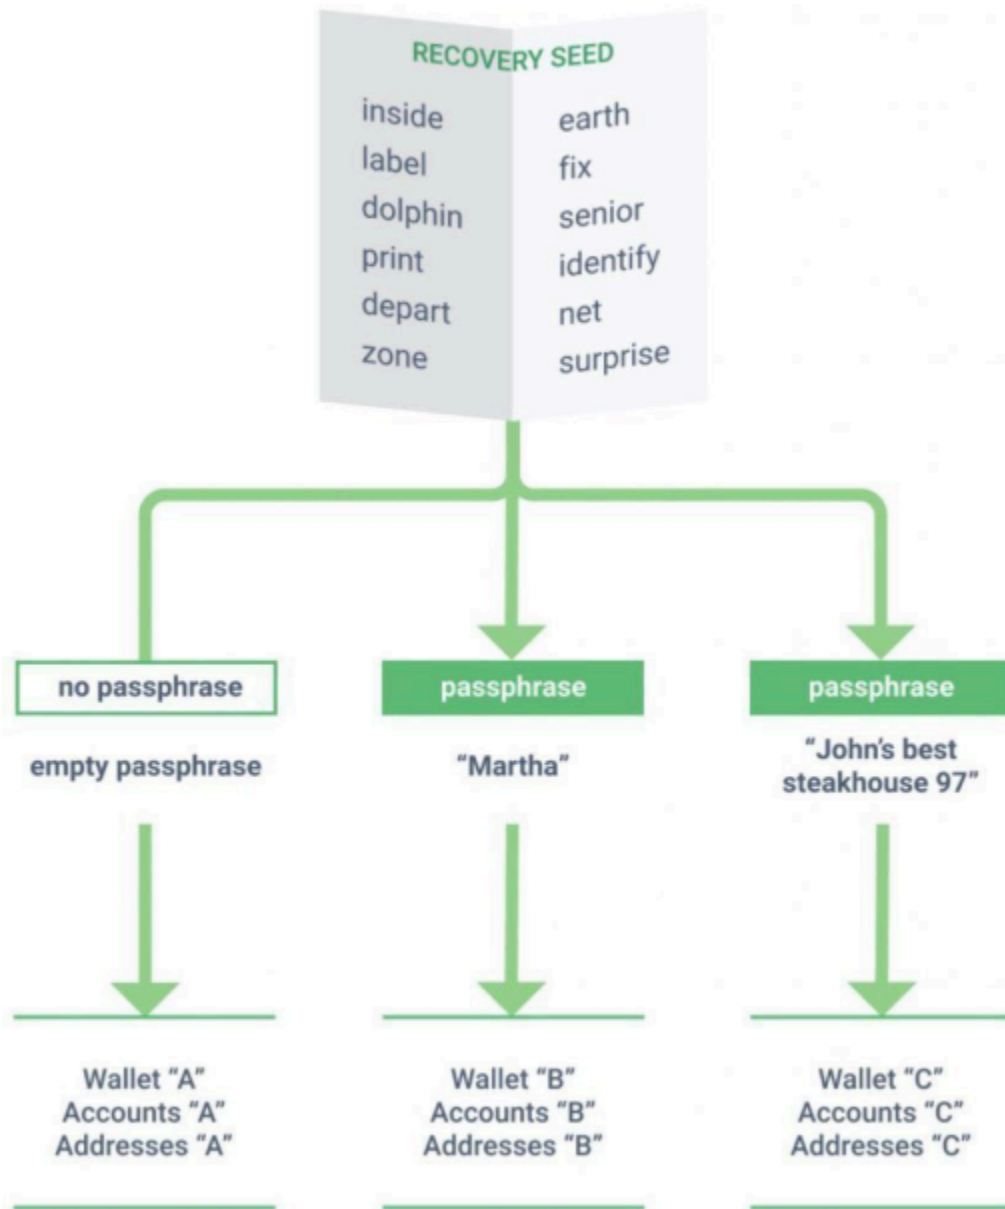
RECOVERY SEED

inside
label
dolphin
print
depart
zone

earth
fix
senior
identify
net
surprise

no passphrase

empty passphrase

passphrase

"Martha"

passphrase

"John's best steakhouse 97"

Wallet "A"
Accounts "A"
Addresses "A"

Wallet "B"
Accounts "B"
Addresses "B"

Wallet "C"
Accounts "C"
Addresses "C"